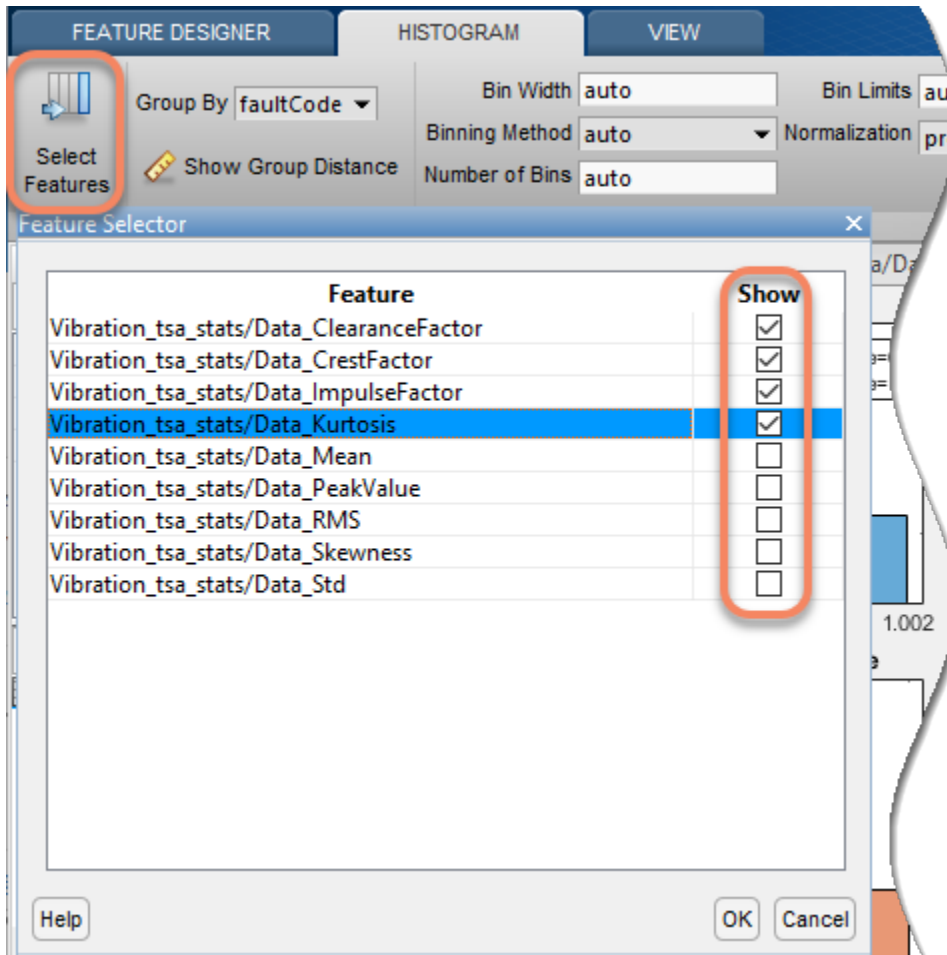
FEATURE DESIGNER HISTOGRAM VIEW

Select Features

Group By faultCode

Show Group Distance

Bin Width auto

Binning Method auto

Number of Bins auto

Bin Limits au

Normalization pr

Feature Selector

| Feature | Show |
|---|---|
| Vibration_tsa_stats/Data_ClearanceFactor | ☑ |
| Vibration_tsa_stats/Data_CrestFactor | ☑ |
| Vibration_tsa_stats/Data_ImpulseFactor | ☑ |
| Vibration_tsa_stats/Data_Kurtosis | ☑ |
| Vibration_tsa_stats/Data_Mean | ☐ |
| Vibration_tsa_stats/Data_PeakValue | ☐ |
| Vibration_tsa_stats/Data_RMS | ☐ |
| Vibration_tsa_stats/Data_Skewness | ☐ |
| Vibration_tsa_stats/Data_Std | ☐ |

a/Da

1.002

Help

OK Cancel